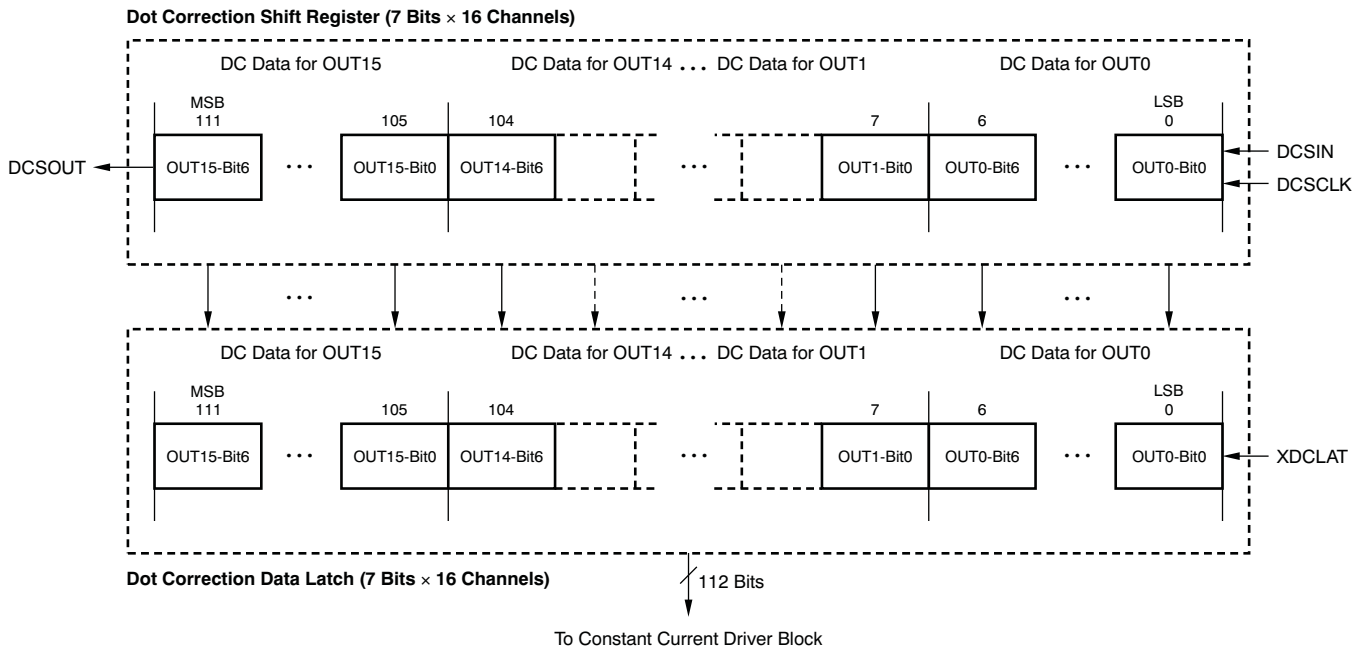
Dot Correction Shift Register (7 Bits $\times$ 16 Channels)

DC Data for OUT15 DC Data for OUT14 ... DC Data for OUT1 DC Data for OUT0

MSB 111 105 104 7 6 LSB 0

DCSOUT OUT15-Bit6 ... OUT15-Bit0 OUT14-Bit6 ... OUT1-Bit0 OUT0-Bit6 ... OUT0-Bit0 DCSIN DCSCLK

... ... ...

DC Data for OUT15 DC Data for OUT14 ... DC Data for OUT1 DC Data for OUT0

MSB 111 105 104 7 6 LSB 0

OUT15-Bit6 ... OUT15-Bit0 OUT14-Bit6 ... OUT1-Bit0 OUT0-Bit6 ... OUT0-Bit0 XDCLAT

Dot Correction Data Latch (7 Bits $\times$ 16 Channels)

112 Bits

To Constant Current Driver Block